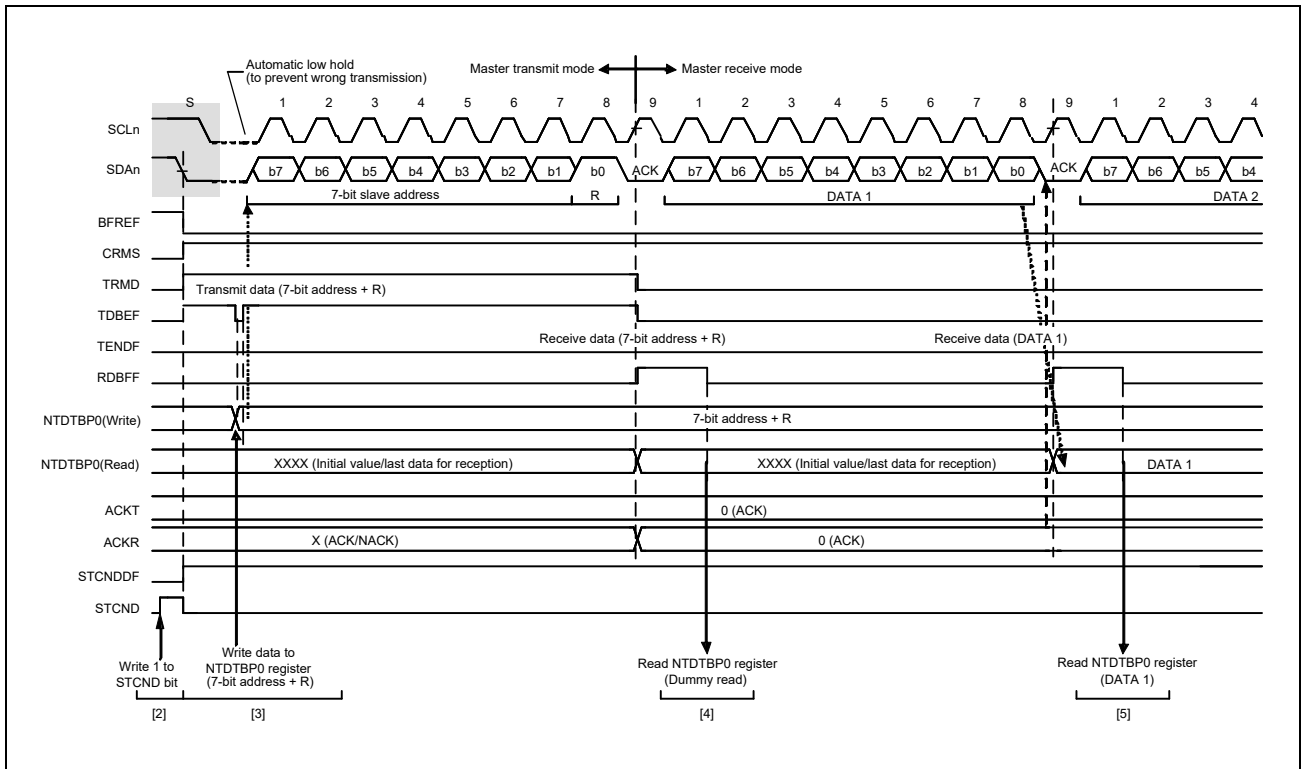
Automatic low hold (to prevent wrong transmission)

Master transmit mode

Master receive mode

S 1 2 3 4 5 6 7 8 9 1 2 3 4 5 6 7 8 9 1 2 3 4

SCLn

SDAn

b7 b6 b5 b4 b3 b2 b1 b0 ACK b7 b6 b5 b4 b3 b2 b1 b0 ACK b7 b6 b5 b4

7-bit slave address

R

DATA 1

DATA 2

BFREF

CRMS

TRMD

Transmit data (7-bit address + R)

TDBEF

TENDF

Receive data (7-bit address + R)

Receive data (DATA 1)

RDBFF

NTDTBP0(Write)

7-bit address + R

NTDTBP0(Read)

XXXX (Initial value/last data for reception)

XXXX (Initial value/last data for reception)

DATA 1

ACKT

0 (ACK)

ACKR

X (ACK/NACK)

0 (ACK)

STCNDDF

STCND

Write 1 to STCND bit

Write data to NTDTBP0 register (7-bit address + R)

Read NTDTBP0 register (Dummy read)

Read NTDTBP0 register (DATA 1)

[2]

[3]

[4]

[5]